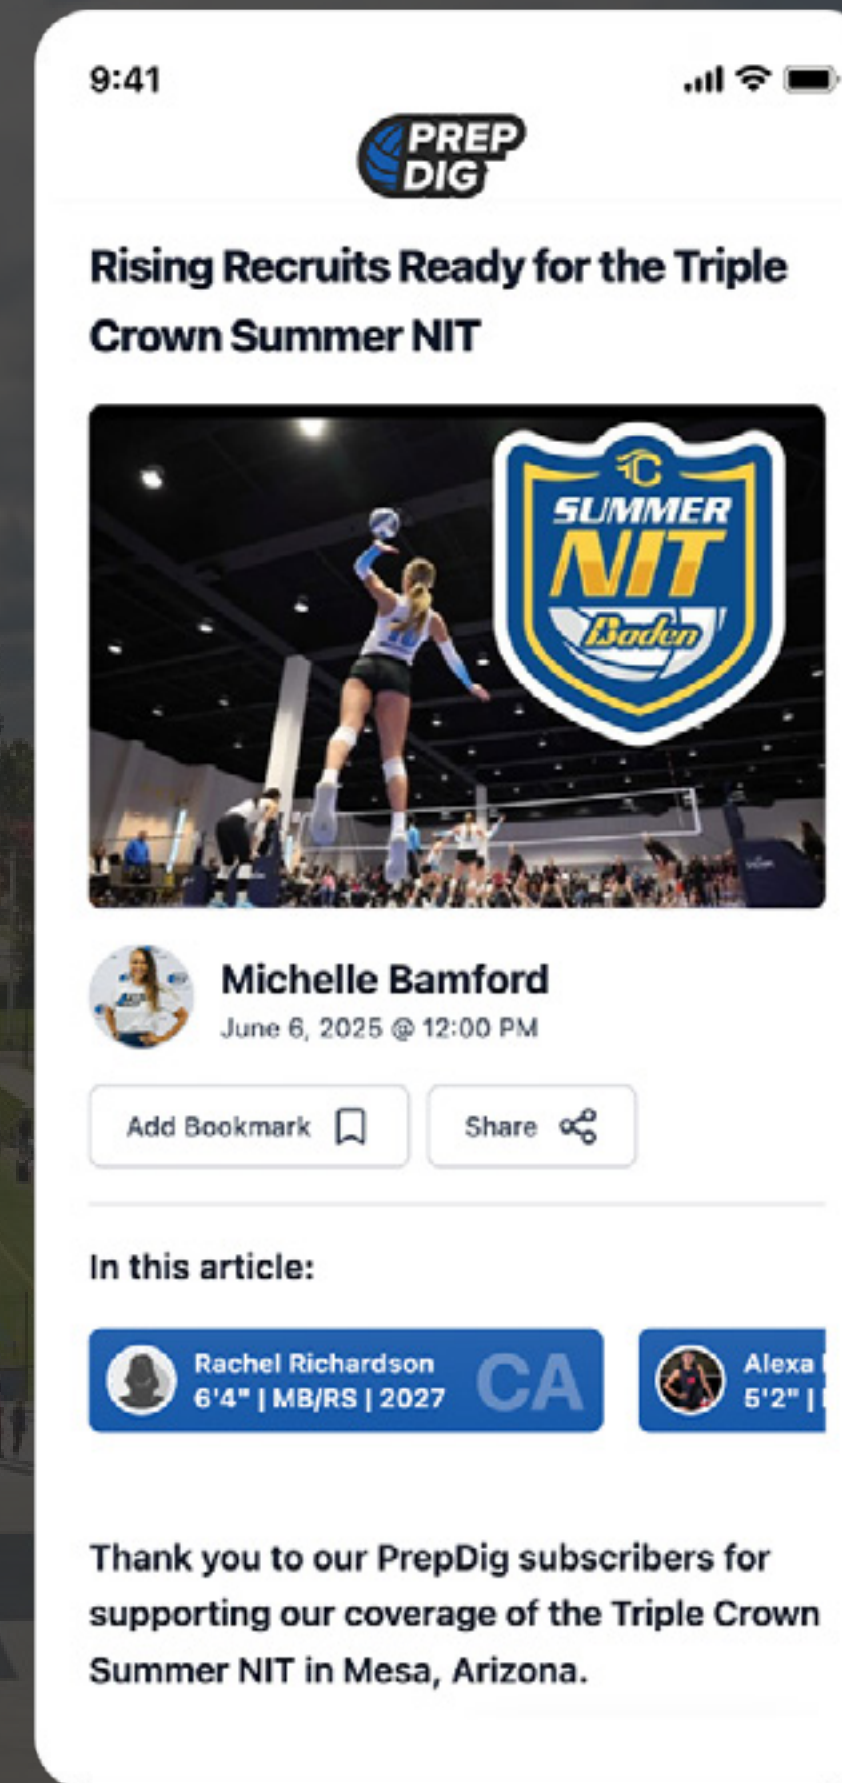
9:41

PREP DIG

Rising Recruits Ready for the Triple Crown Summer NIT

SUMMER NIT Boden

Michelle Bamford
June 6, 2025 @ 12:00 PM

Add Bookmark

Share

In this article:

Rachel Richardson
6'4" | MB/RS | 2027
CA

Alexa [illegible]
5'2" | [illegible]

Thank you to our PrepDig subscribers for supporting our coverage of the Triple Crown Summer NIT in Mesa, Arizona.